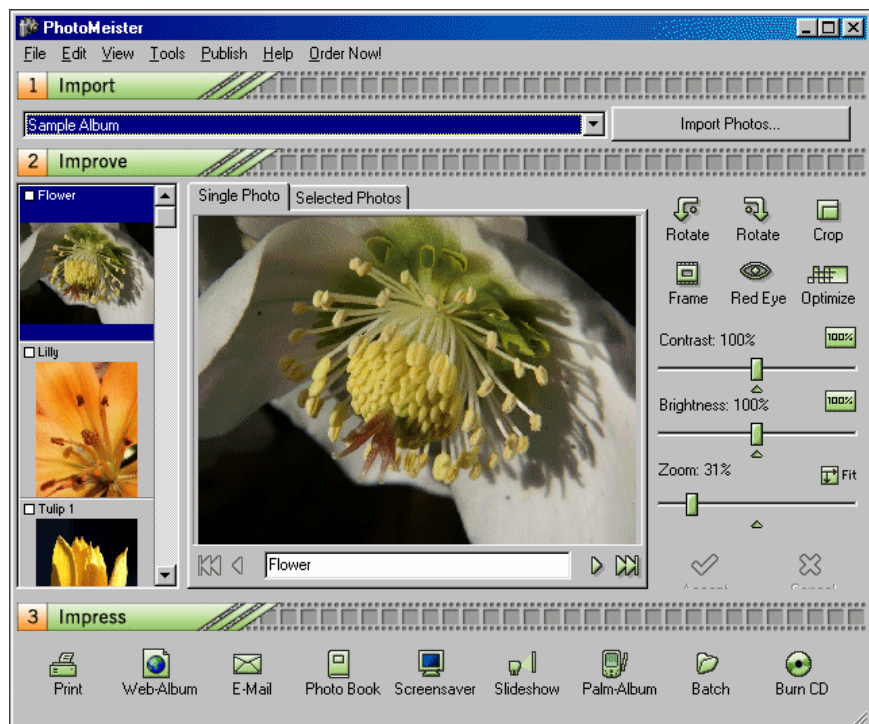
PhotoMeister

File Edit View Tools Publish Help Order Now!

1 Import

Sample Album

Import Photos...

2 Improve

Flower

Lilly

Tulip 1

Single Photo | Selected Photos

Rotate Rotate Crop

Frame Red Eye Optimize

Contrast: 100%

100%

Brightness: 100%

100%

Zoom: 31%

Fit

Flower

Accept Cancel

3 Impress

Print Web-Album E-Mail Photo Book Screensaver Slideshow Palm-Album Batch Burn CD